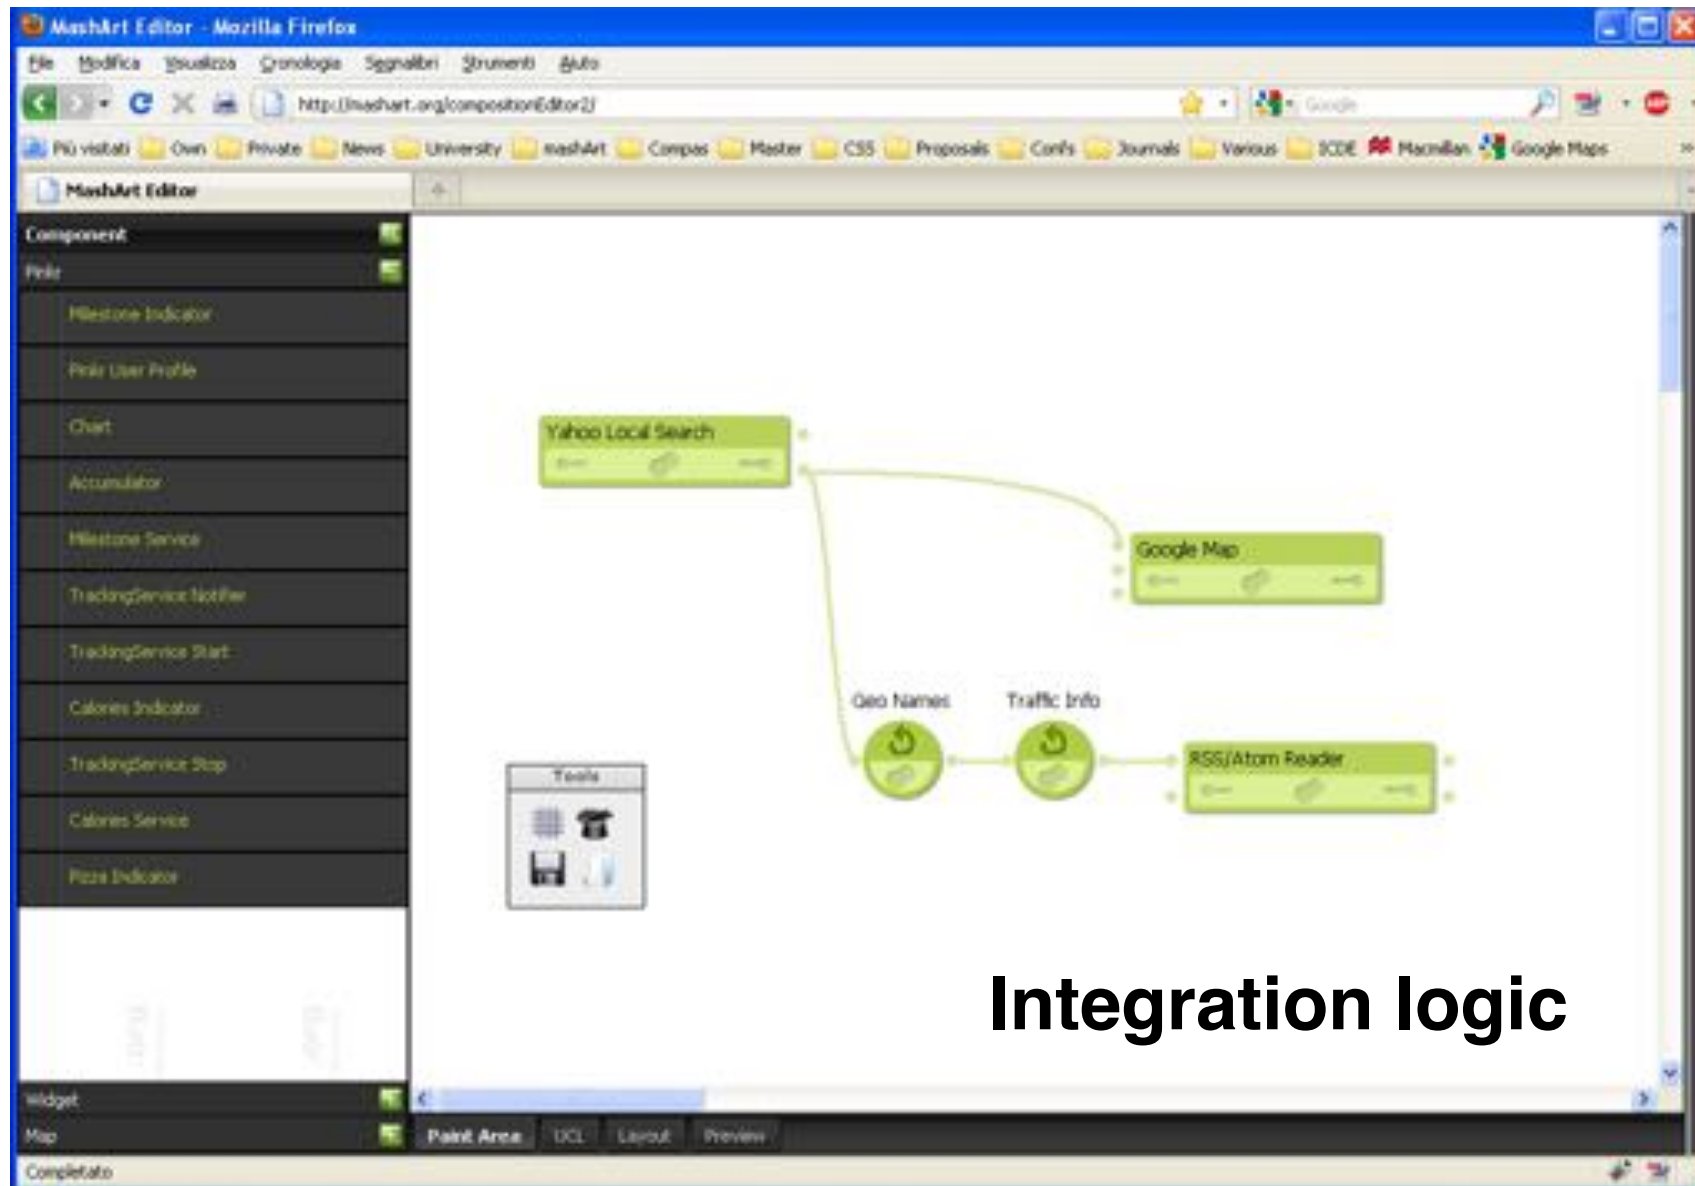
MashArt Editor - Mozilla Firefox

File Modifica Visualizza Cronologia Segnalibri Strumenti Aiuto

http://mashart.org/compositionEditor2/

Google

Più visitati Own Private News University mashArt Compas Master CSS Proposals Confs Journals Various ICDE Macmillan Google Maps

MashArt Editor

Component

Pinlz

Milestone Indicator

Pinlz User Profile

Chart

Accumulator

Milestone Service

TrackingService Notifier

TrackingService Start

Calories Indicator

TrackingService Stop

Calories Service

Pizza Indicator

Widget

Map

Yahoo Local Search

Google Map

Geo Names

Traffic Info

RSS/Atom Reader

Tools

Integration logic

Paint Area UCL Layout Preview

Completato